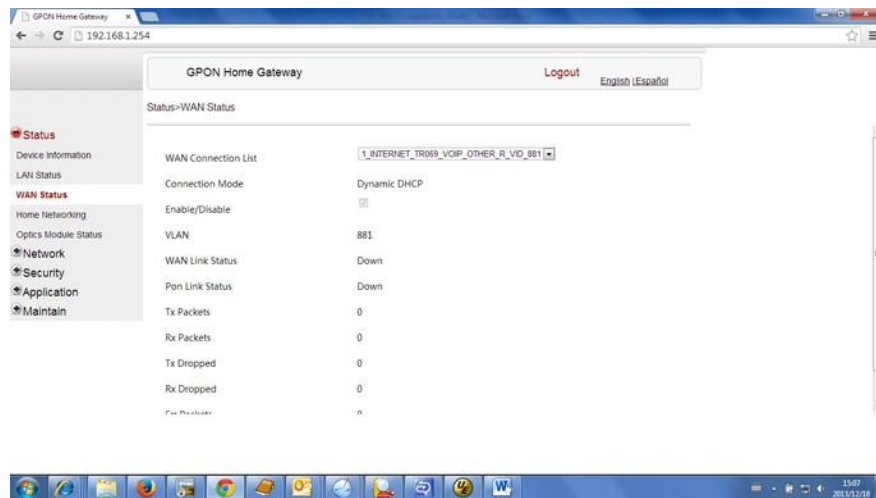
GPON Home Gateway ×
192.168.1.254

GPON Home Gateway
Logout
English |Español

Status>WAN Status

Status
Device Information
LAN Status
WAN Status
Home Networking
Optics Module Status
Network
Security
Application
Maintain

| | |
|---|---|
| WAN Connection List | 1_INTERNET_TR069_VOIP_OTHER_R_VID_881 |
| Connection Mode | Dynamic DHCP |
| Enable/Disable | |
| VLAN | 881 |
| WAN Link Status | Down |
| Pon Link Status | Down |
| Tx Packets | 0 |
| Rx Packets | 0 |
| Tx Dropped | 0 |
| Rx Dropped | 0 |
| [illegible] | 0 |

15:07
2013/12/18